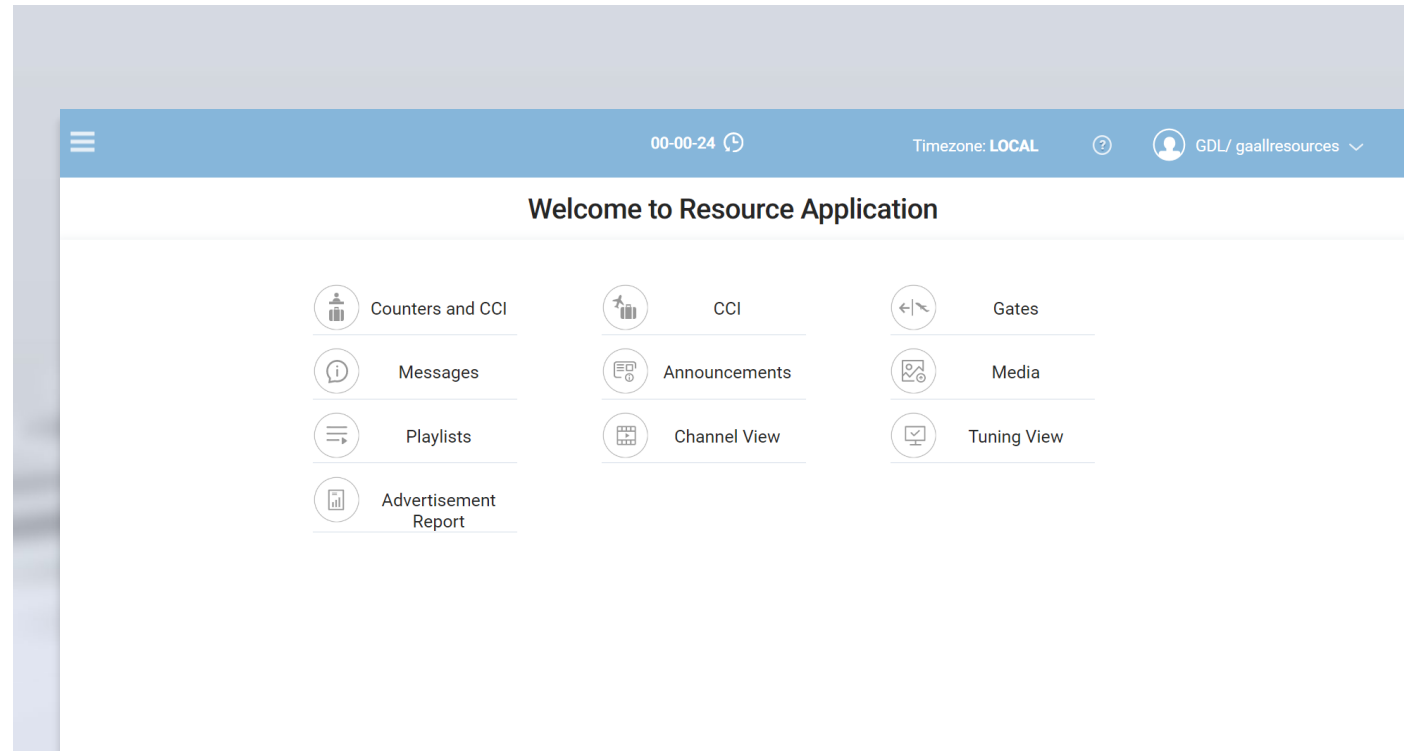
00-00-24

Timezone: LOCAL

GDL/ gaallresources

Welcome to Resource Application

Counters and CCI

CCI

Gates

Messages

Announcements

Media

Playlists

Channel View

Tuning View

Advertisement Report